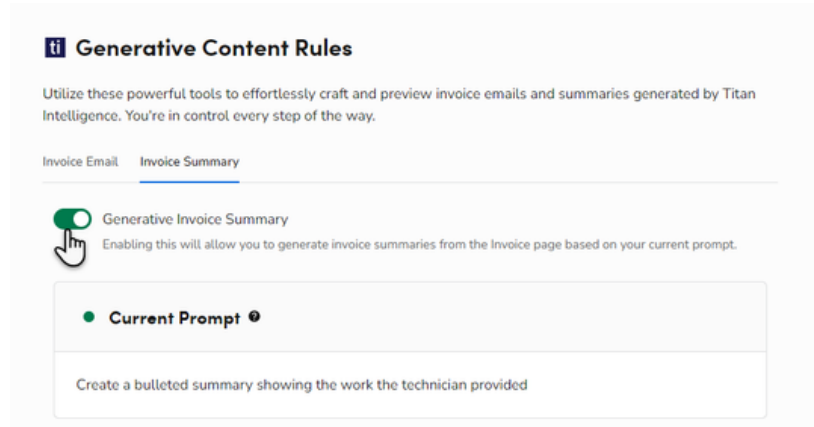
ti Generative Content Rules

Utilize these powerful tools to effortlessly craft and preview invoice emails and summaries generated by Titan Intelligence. You're in control every step of the way.

Invoice Email Invoice Summary

Generative Invoice Summary

Enabling this will allow you to generate invoice summaries from the Invoice page based on your current prompt.

Current Prompt

Create a bulleted summary showing the work the technician provided